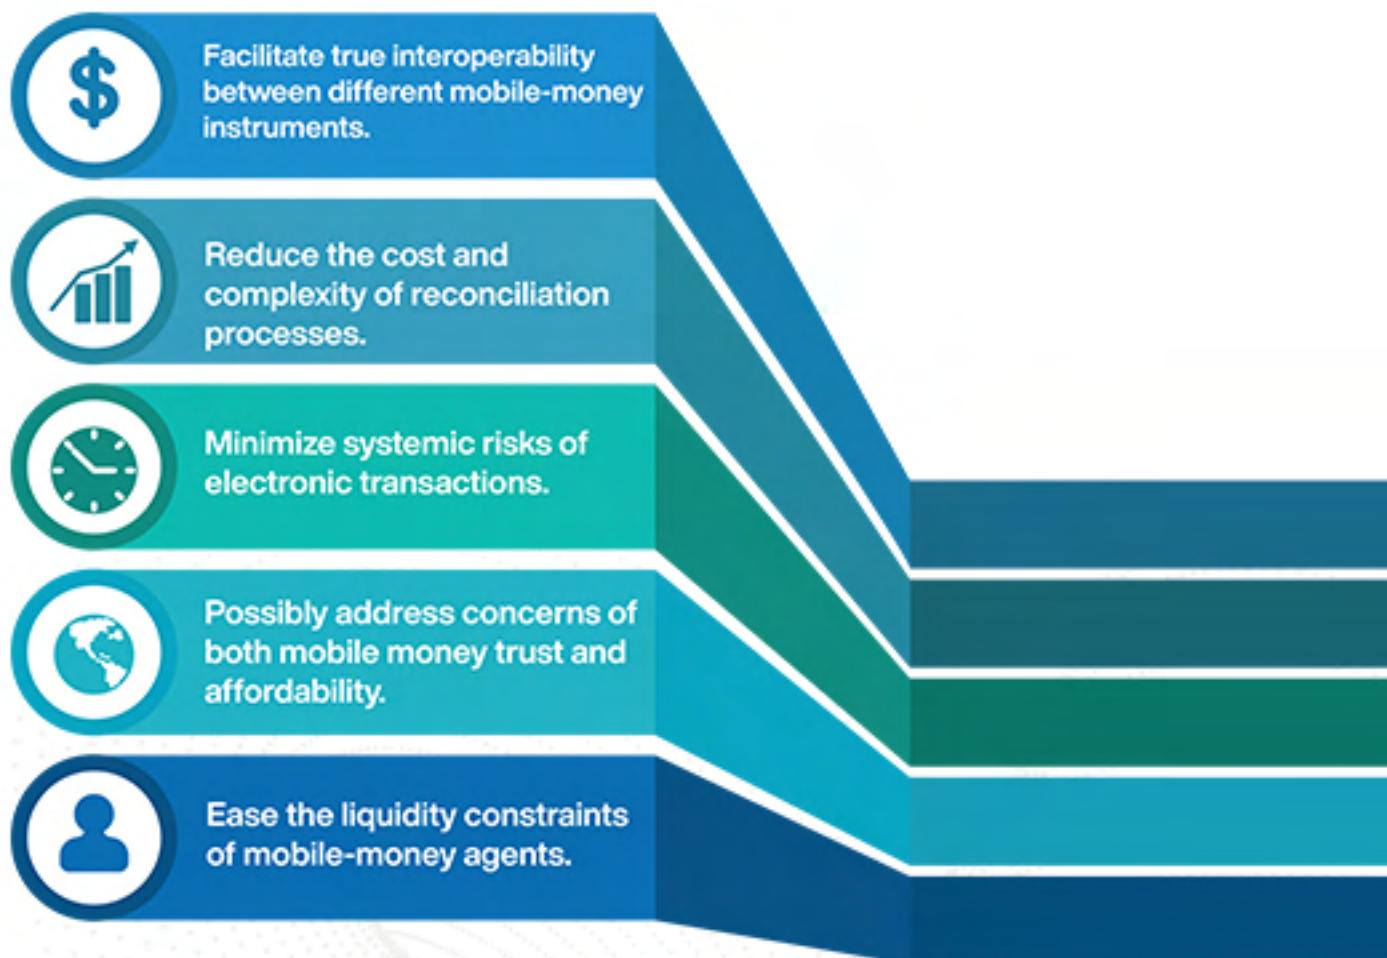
$

Facilitate true interoperability between different mobile-money instruments.

Reduce the cost and complexity of reconciliation processes.

Minimize systemic risks of electronic transactions.

Possibly address concerns of both mobile money trust and affordability.

Ease the liquidity constraints of mobile-money agents.